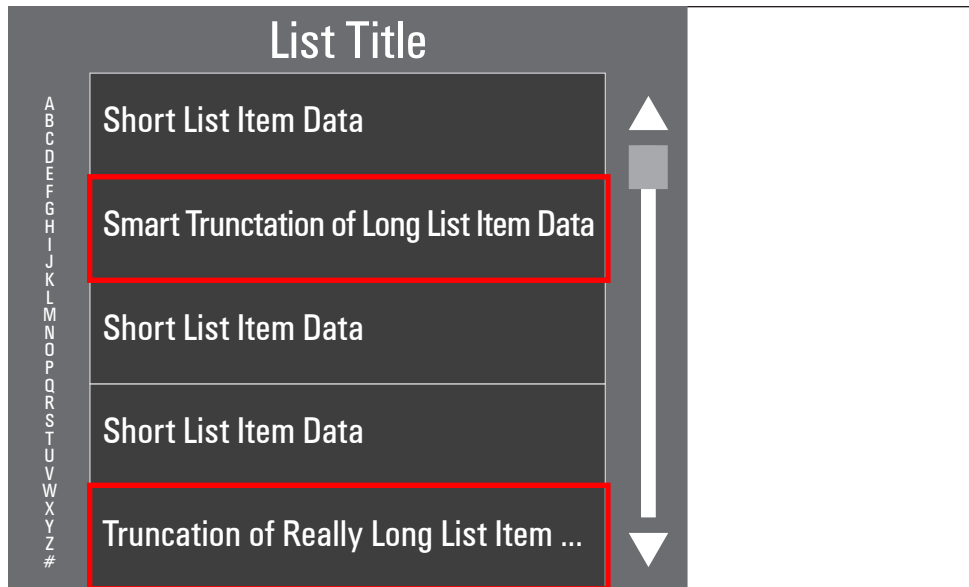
List Title

A
B
C
D
E
F
G
H
I
J
K
L
M
N
O
P
Q
R
S
T
U
V
W
X
Y
Z
#

Short List Item Data

Smart Trunctation of Long List Item Data

Short List Item Data

Short List Item Data

Truncation of Really Long List Item ...